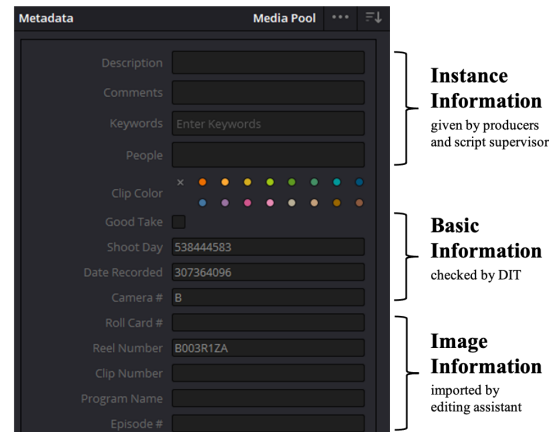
Metadata
Media Pool
•••

Description
Comments
Keywords
Enter Keywords
People
Clip Color
×
Good Take
Shoot Day
538444583
Date Recorded
307364096
Camera #
B
Roll Card #
Reel Number
B003R1ZA
Clip Number
Program Name
Episode #

Instance Information
given by producers and script supervisor

Basic Information
checked by DIT

Image Information
imported by editing assistant